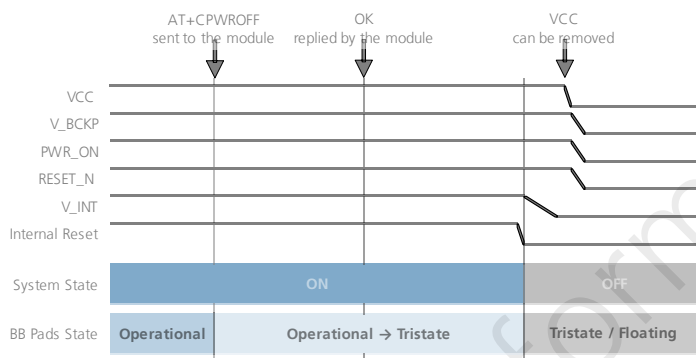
AT+CPWROFF sent to the module

OK replied by the module

VCC can be removed

VCC
V_BCKP
PWR_ON
RESET_N
V_INT
Internal Reset

System State
ON
OFF

BB Pads State
Operational
Operational → Tristate
Tristate / Floating